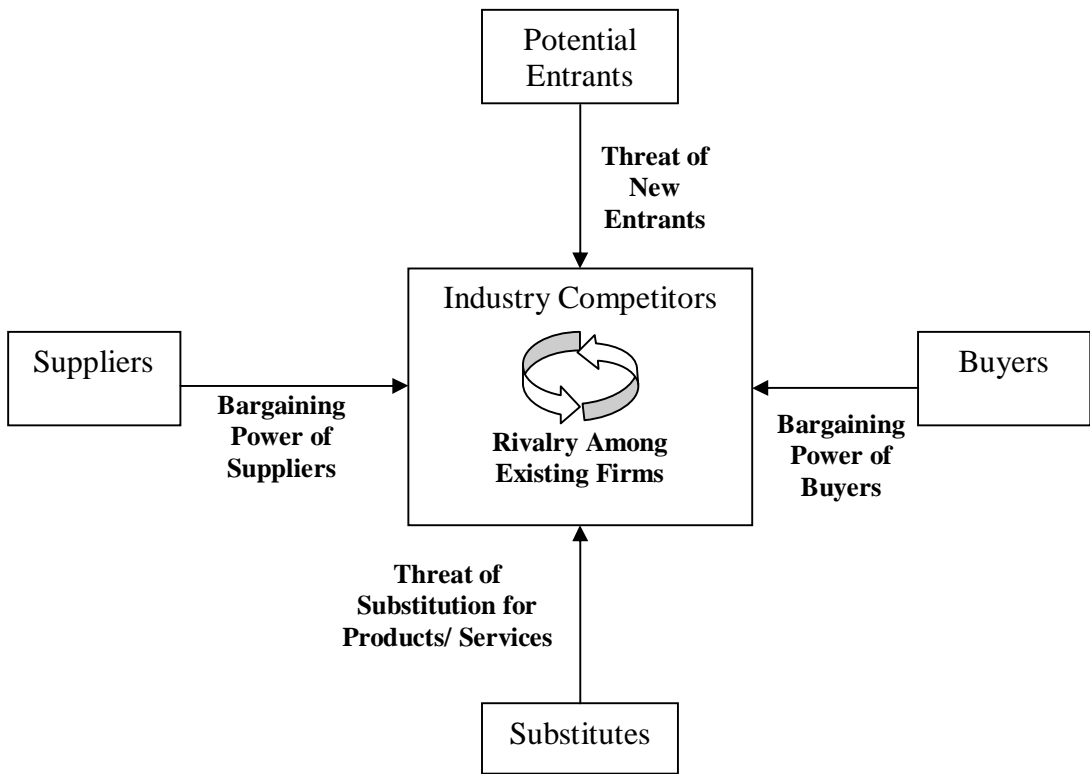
Potential Entrants

Threat of New Entrants

Industry Competitors

Rivalry Among Existing Firms

Suppliers

Bargaining Power of Suppliers

Buyers

Bargaining Power of Buyers

Threat of Substitution for Products/ Services

Substitutes